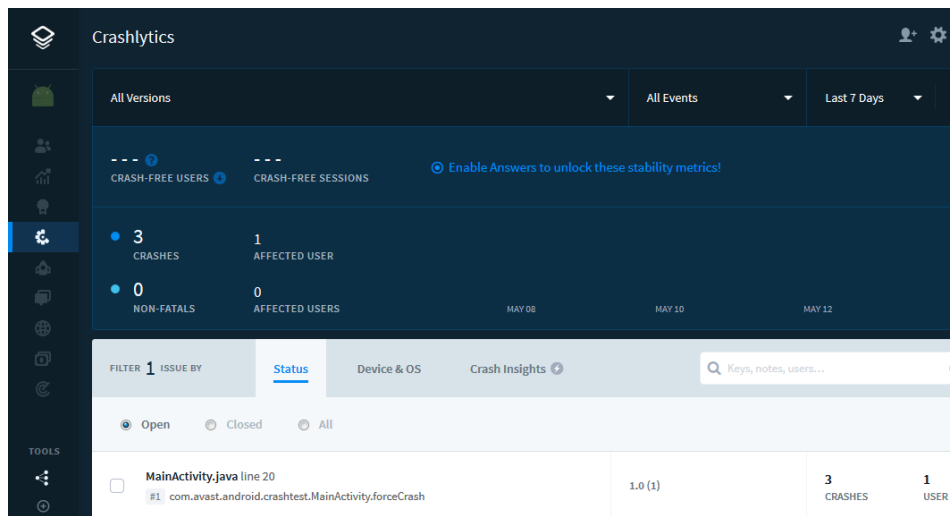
Crashlytics

All Versions

All Events

Last 7 Days

- - -
CRASH-FREE USERS

- - -
CRASH-FREE SESSIONS

Enable Answers to unlock these stability metrics!

3
CRASHES

1
AFFECTED USER

0
NON-FATALS

0
AFFECTED USERS

MAY 08

MAY 10

MAY 12

FILTER 1 ISSUE BY

Status

Device & OS

Crash Insights

Keys, notes, users...

Open

Closed

All

TOOLS

MainActivity.java line 20
#1 com.avast.android.crashtest.MainActivity.forceCrash

1.0 (1)

3
CRASHES

1
USER